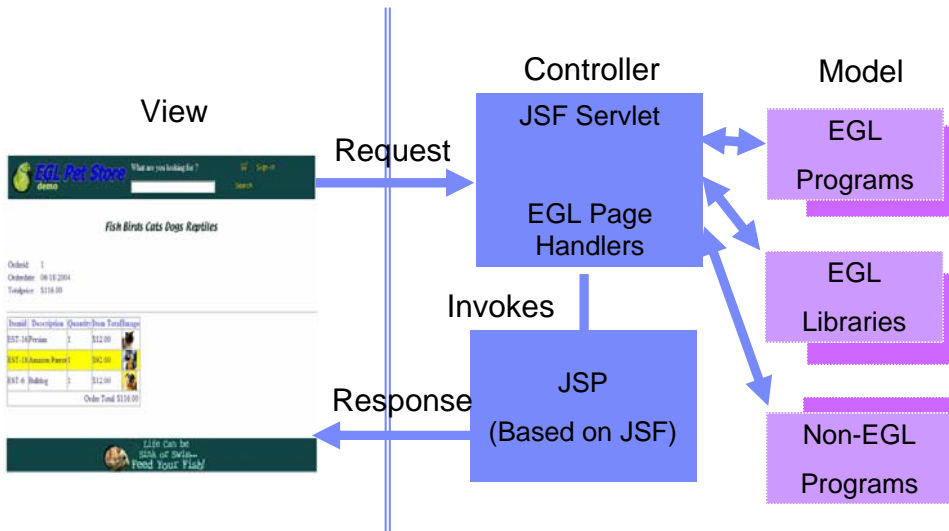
Controller

Model

View

JSF Servlet

EGL Programs

Request

EGL Pet Store demo

What are you looking for?

Sign-in

Search

Fish Birds Cats Dogs Reptiles

Orderid: 1
Orderdate: 06/18/2004
Totalprice: $116.00

| Itemid | Description | Quantity | Item Total | Image |
|---|---|---|---|---|
| EST-16 | Persian | 1 | $12.00 | |
| EST-18 | Amazon Parrot | 1 | $92.00 | |
| EST-6 | Bulldog | 1 | $12.00 | |
| | | Order Total $116.00 | | |

Life Can be Sink or Swim... Feed Your Fish!

EGL Page Handlers

EGL Libraries

Invokes

JSP

Response

(Based on JSF)

Non-EGL Programs